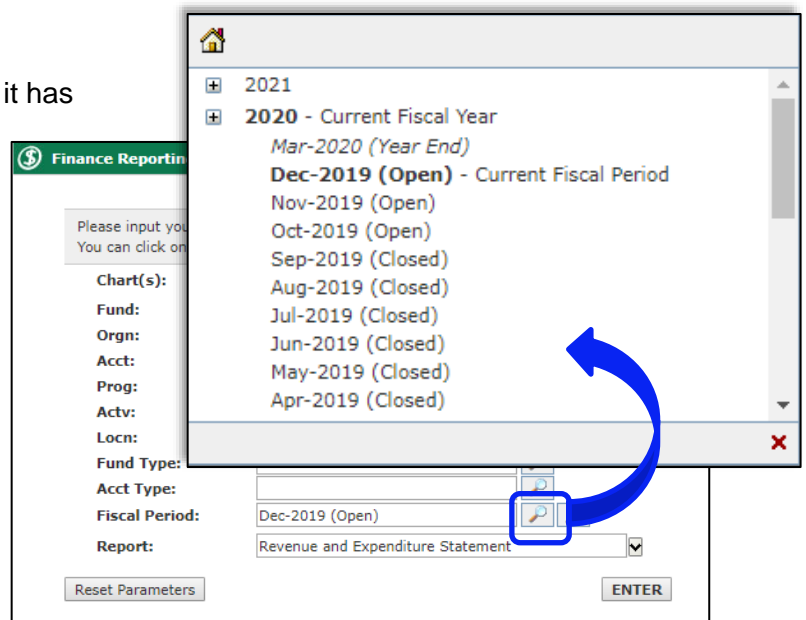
it has

Finance Reportin

Please input you
You can click on

Chart(s):
Fund:
Orgn:
Acct:
Prog:
Actv:
Locn:
Fund Type:
Acct Type:
Fiscal Period: Dec-2019 (Open)
Report: Revenue and Expenditure Statement

Reset Parameters
ENTER

2021
2020 - Current Fiscal Year
Mar-2020 (Year End)
Dec-2019 (Open) - Current Fiscal Period
Nov-2019 (Open)
Oct-2019 (Open)
Sep-2019 (Closed)
Aug-2019 (Closed)
Jul-2019 (Closed)
Jun-2019 (Closed)
May-2019 (Closed)
Apr-2019 (Closed)